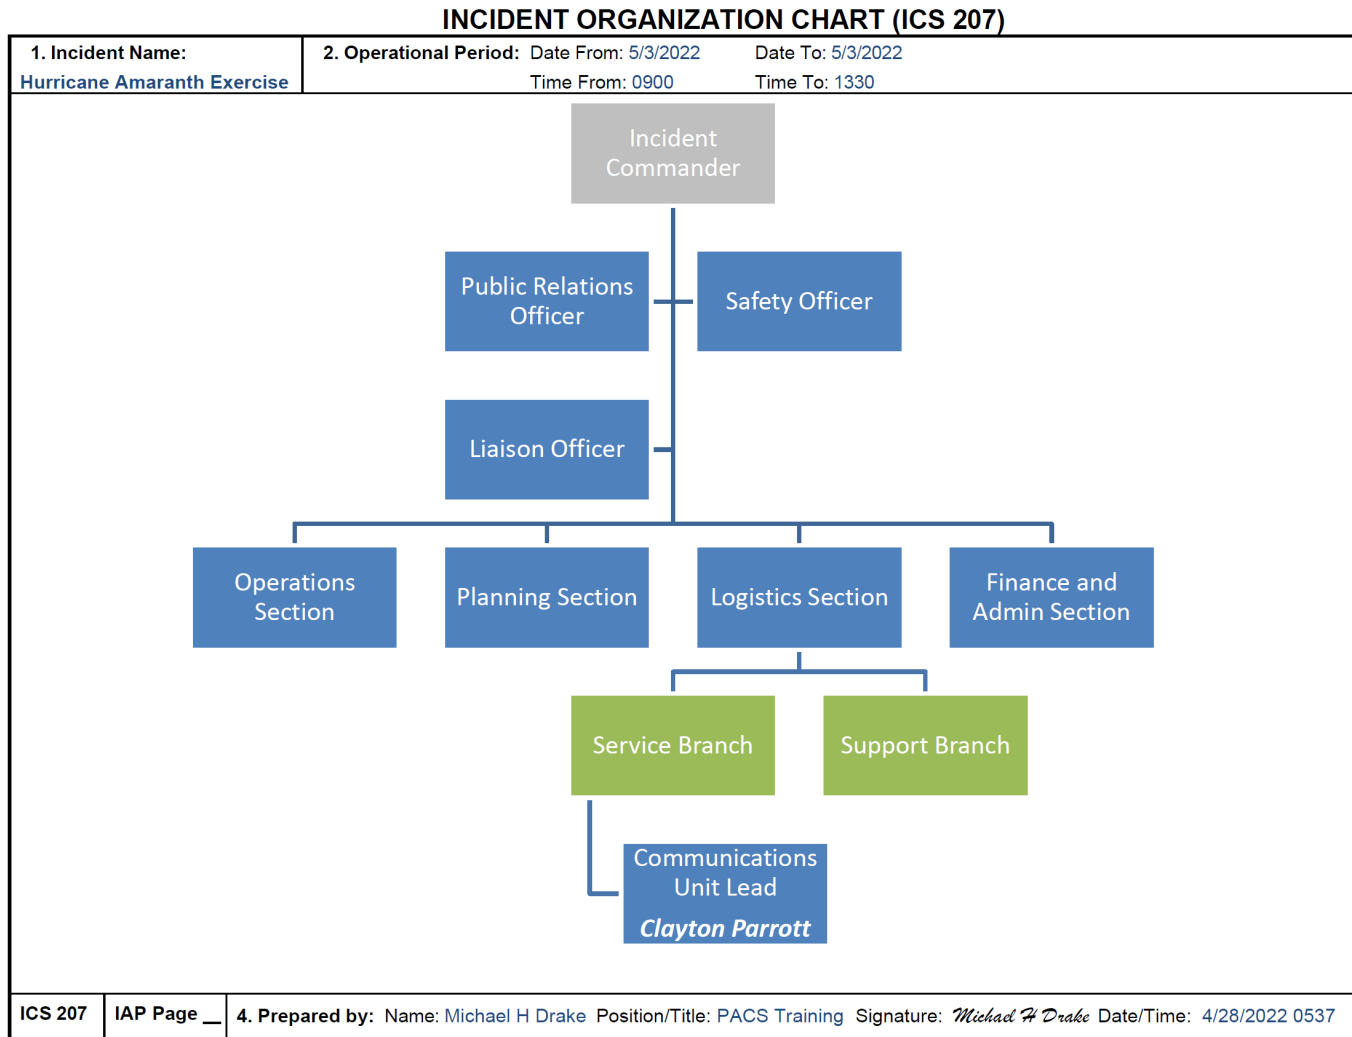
INCIDENT ORGANIZATION CHART (ICS 207)

1. Incident Name: Hurricane Amaranth Exercise

2. Operational Period: Date From: 5/3/2022 Date To: 5/3/2022
Time From: 0900 Time To: 1330

Incident Commander

Public Relations Officer

Safety Officer

Liaison Officer

Operations Section

Planning Section

Logistics Section

Finance and Admin Section

Service Branch

Support Branch

Communications Unit Lead
Clayton Parrott

ICS 207 | IAP Page __ | 4. Prepared by: Name: Michael H Drake Position/Title: PACS Training Signature: Michael H Drake Date/Time: 4/28/2022 0537